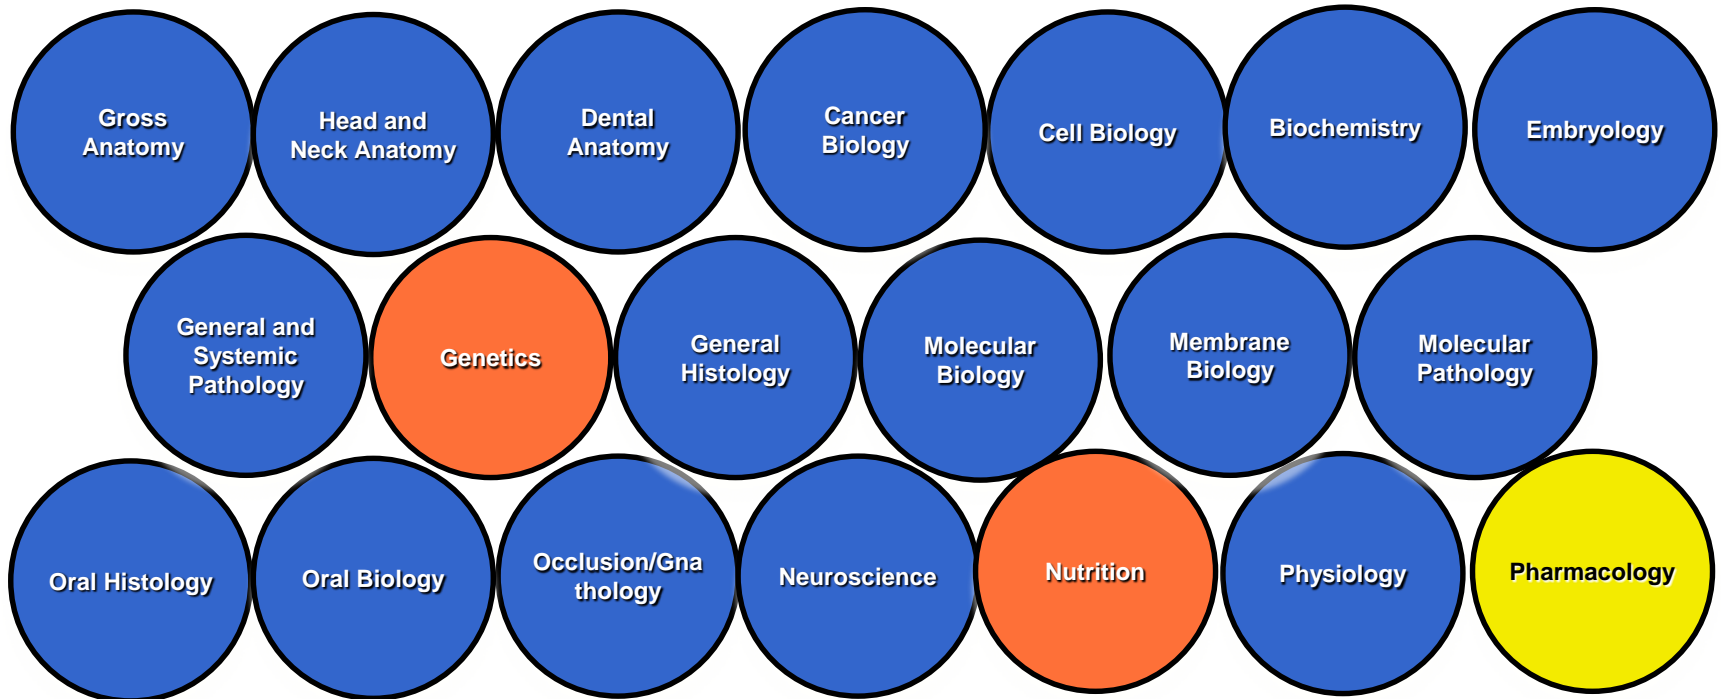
Gross Anatomy

Head and Neck Anatomy

Dental Anatomy

Cancer Biology

Cell Biology

Biochemistry

Embryology

General and Systemic Pathology

Genetics

General Histology

Molecular Biology

Membrane Biology

Molecular Pathology

Oral Histology

Oral Biology

Occlusion/Gnathology

Neuroscience

Nutrition

Physiology

Pharmacology